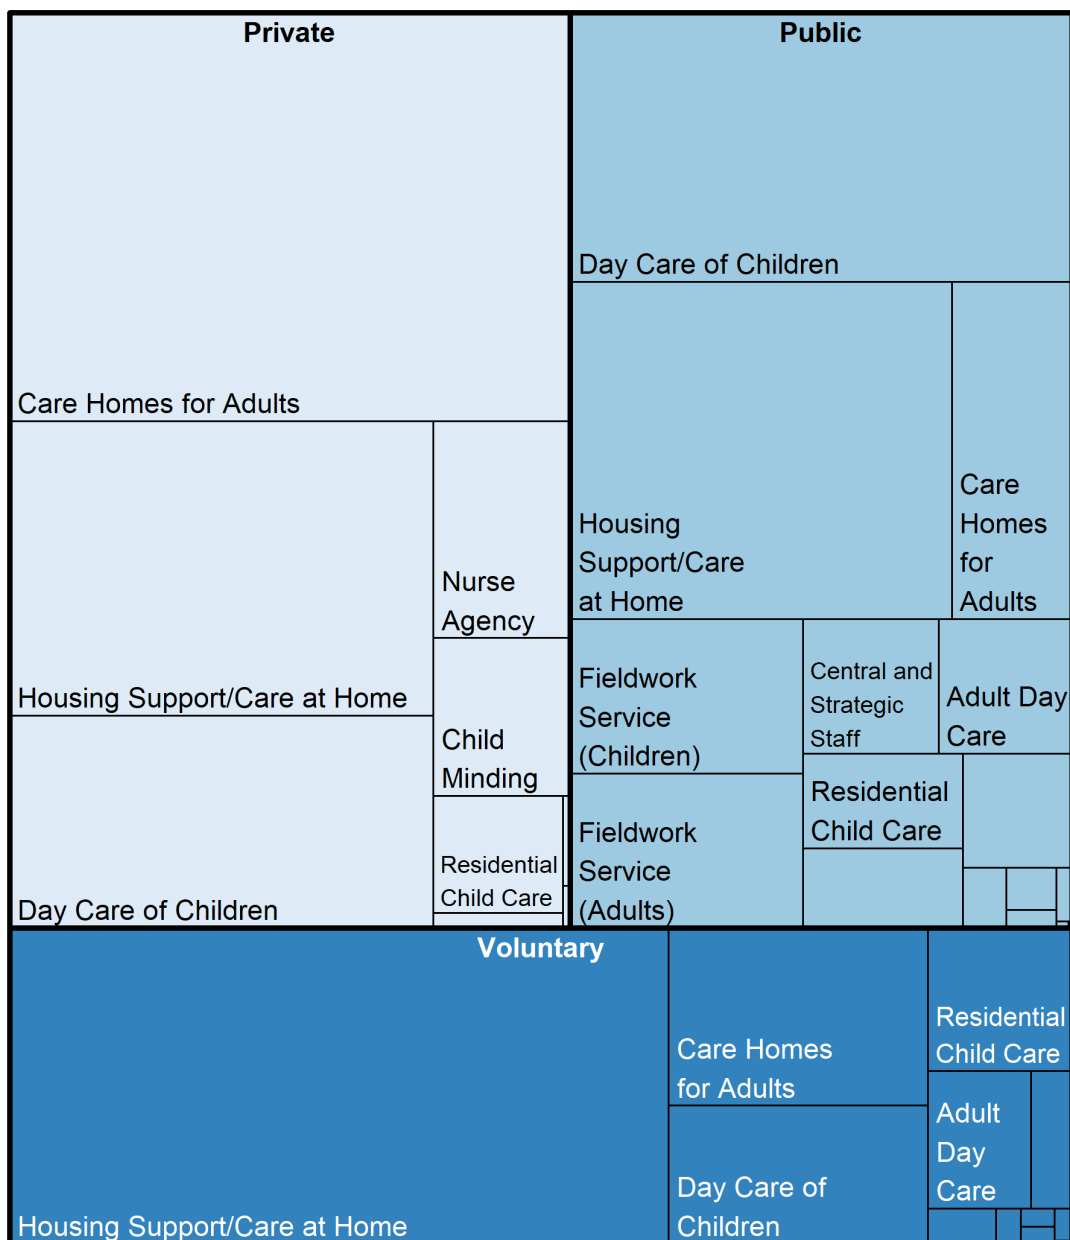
Private

Care Homes for Adults

Housing Support/Care at Home

Nurse Agency

Child Minding

Day Care of Children

Residential Child Care

Public

Day Care of Children

Housing Support/Care at Home

Care Homes for Adults

Fieldwork Service (Children)

Central and Strategic Staff

Adult Day Care

Fieldwork Service (Adults)

Residential Child Care

Voluntary

Housing Support/Care at Home

Care Homes for Adults

Residential Child Care

Adult Day Care

Day Care of Children